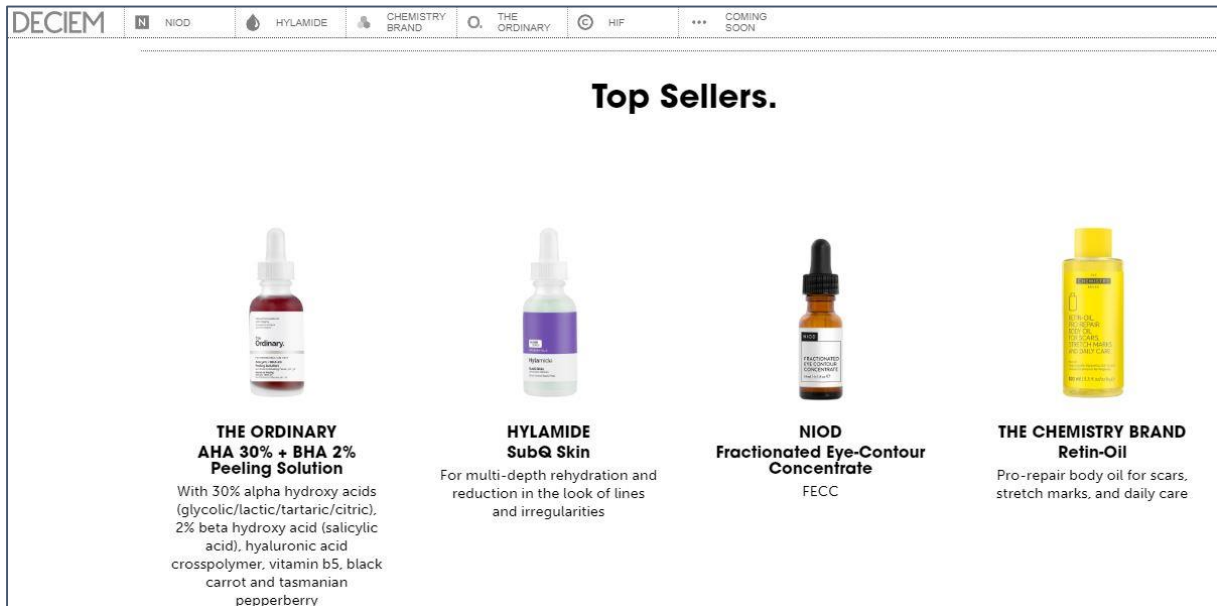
DECIEM N NIOD HYLAMIDE CHEMISTRY BRAND O. THE ORDINARY © HIF ••• COMING SOON

Top Sellers.

The Ordinary.

Hylamide

NIOD FRACTIONATED EYE-CONTOUR CONCENTRATE

THE CHEMISTRY BRAND RETIN-OIL PRO-REPAIR BODY OIL FOR SCARS STRETCH MARKS AND DAILY CARE

THE ORDINARY
AHA 30% + BHA 2% Peeling Solution

With 30% alpha hydroxy acids (glycolic/lactic/tartaric/citric), 2% beta hydroxy acid (salicylic acid), hyaluronic acid crosspolymer, vitamin b5, black carrot and tasmanian pepperberry

HYLAMIDE
SubQ Skin

For multi-depth rehydration and reduction in the look of lines and irregularities

NIOD
Fractionated Eye-Contour Concentrate

FECC

THE CHEMISTRY BRAND
Retin-Oil

Pro-repair body oil for scars, stretch marks, and daily care